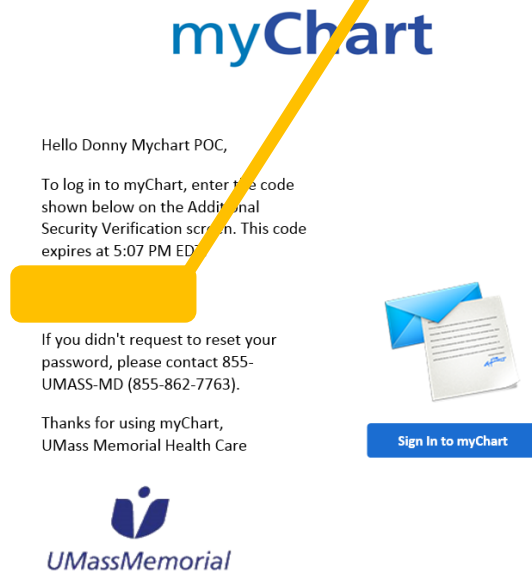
myChart

Hello Donny Mychart POC,

To log in to myChart, enter t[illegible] code shown below on the Additional Security Verification scr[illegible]. This code expires at 5:07 PM ED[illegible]

If you didn't request to reset your password, please contact 855-UMASS-MD (855-862-7763).

Thanks for using myChart,
UMass Memorial Health Care

myChart

Sign In to myChart

UMassMemorial